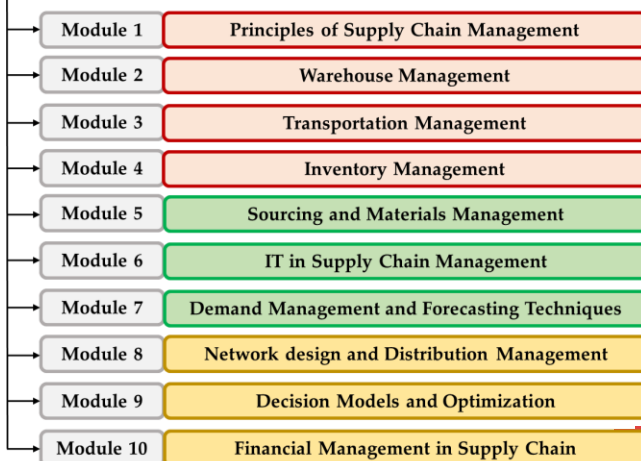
Module 1 Principles of Supply Chain Management
Module 2 Warehouse Management
Module 3 Transportation Management
Module 4 Inventory Management
Module 5 Sourcing and Materials Management
Module 6 IT in Supply Chain Management
Module 7 Demand Management and Forecasting Techniques
Module 8 Network design and Distribution Management
Module 9 Decision Models and Optimization
Module 10 Financial Management in Supply Chain